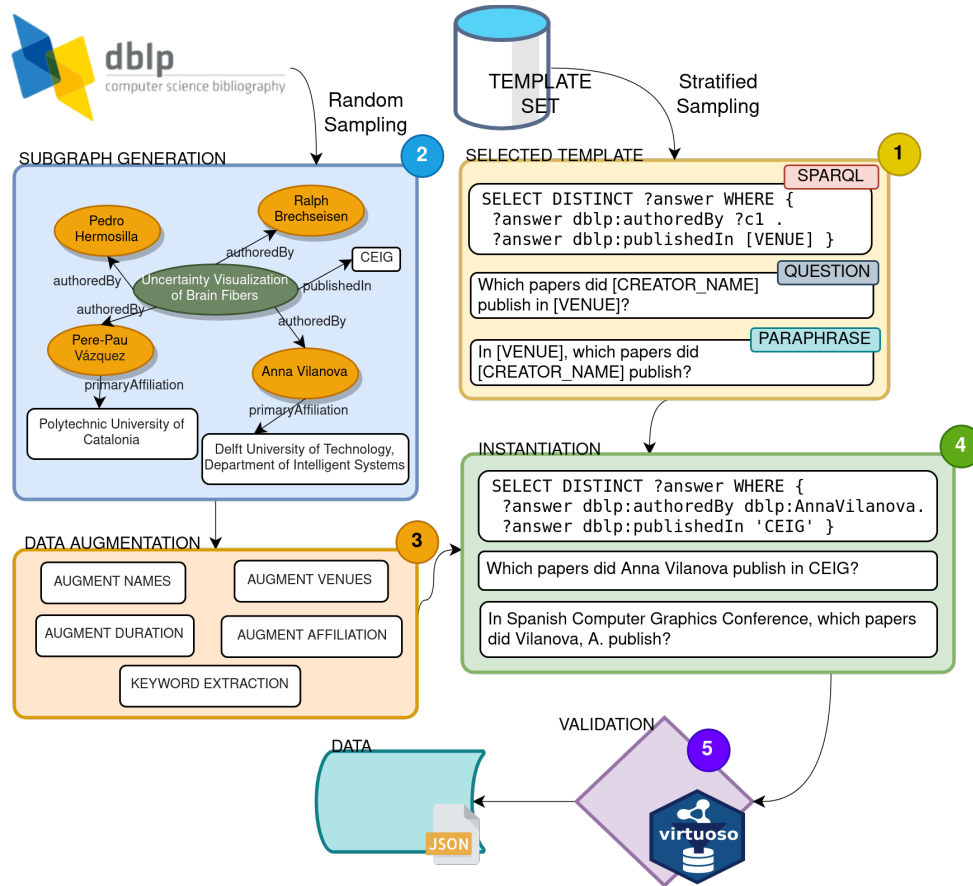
dblp
computer science bibliography

Random Sampling

TEMPLATE SET

Stratified Sampling

SUBGRAPH GENERATION

2

Pedro Hermosilla

Ralph Brechseisen

authoredBy

CEIG

authoredBy

Uncertainty Visualization of Brain Fibers

publishedIn

authoredBy

authoredBy

Pere-Pau Vázquez

Anna Vilanova

primaryAffiliation

primaryAffiliation

Polytechnic University of Catalonia

Delft University of Technology, Department of Intelligent Systems

SELECTED TEMPLATE

1

SPARQL

SELECT DISTINCT ?answer WHERE {
?answer dblp:authoredBy ?c1 .
?answer dblp:publishedIn [VENUE] }

QUESTION

Which papers did [CREATOR_NAME] publish in [VENUE]?

PARAPHRASE

In [VENUE], which papers did [CREATOR_NAME] publish?

INSTANTIATION

4

SELECT DISTINCT ?answer WHERE {
?answer dblp:authoredBy dblp:AnnaVilanova.
?answer dblp:publishedIn 'CEIG' }

Which papers did Anna Vilanova publish in CEIG?

In Spanish Computer Graphics Conference, which papers did Vilanova, A. publish?

DATA AUGMENTATION

3

AUGMENT NAMES

AUGMENT VENUES

AUGMENT DURATION

AUGMENT AFFILIATION

KEYWORD EXTRACTION

VALIDATION

5

DATA

JSON

virtuoso